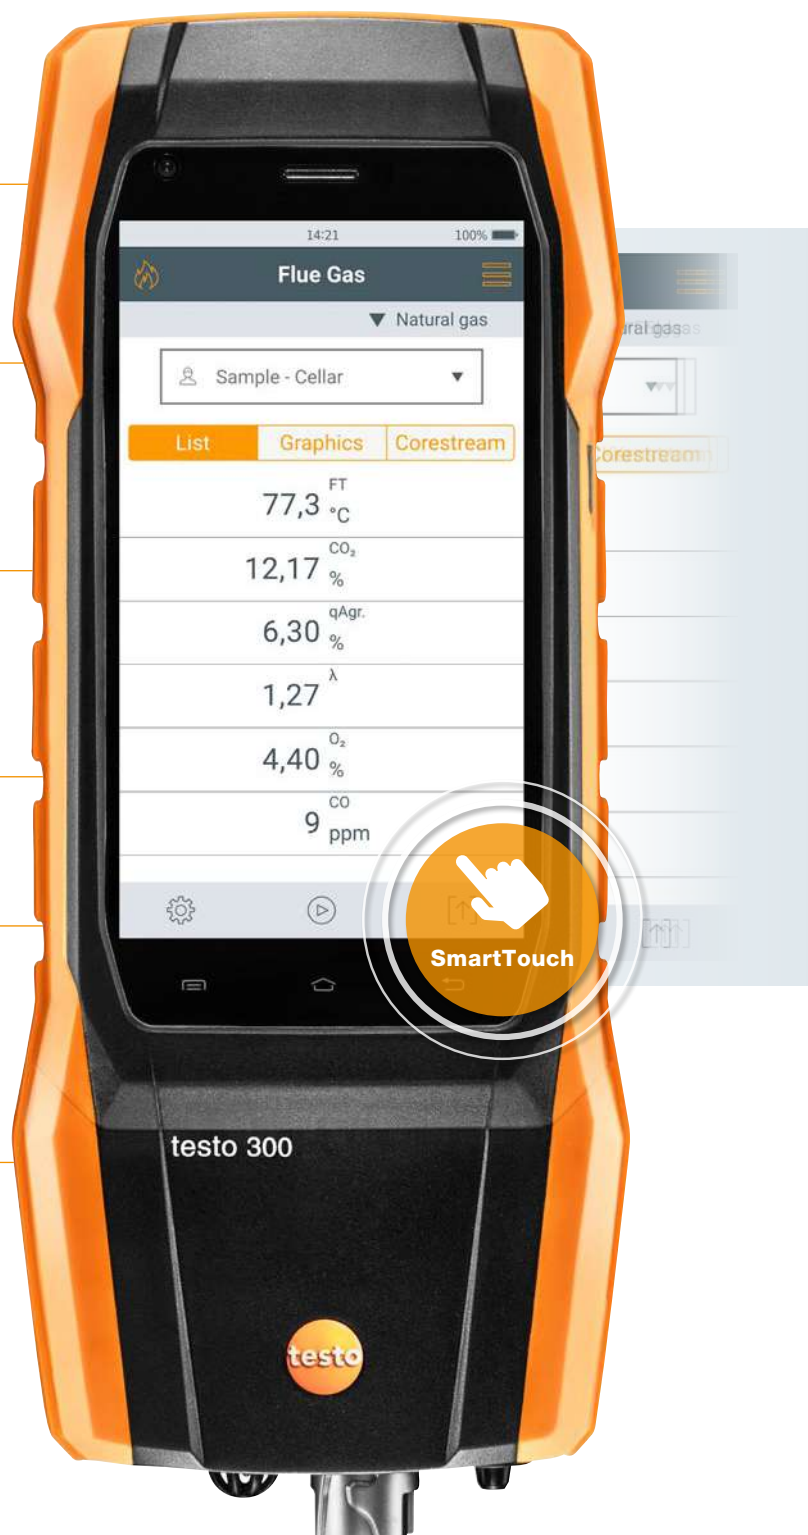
14:21 100%

Flue Gas

▼ Natural gas

Sample - Cellar ▼

List | Graphics | Corestream

77,3 FT °C

12,17 $CO_2$ %

6,30 qAgr. %

1,27 λ

4,40 $O_2$ %

9 CO ppm

ural gas

Corestream

SmartTouch

testo 300

testo